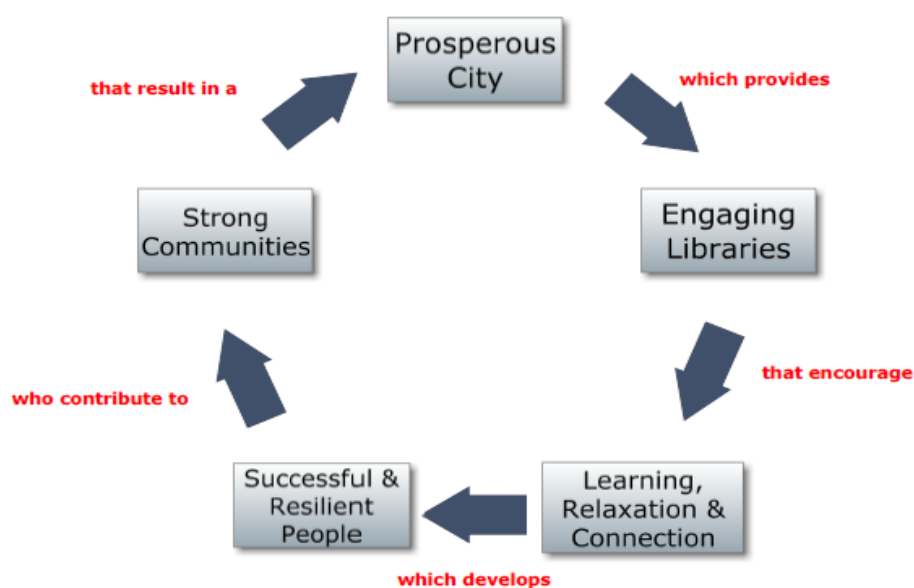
Prosperous City

which provides

Engaging Libraries

that encourage

Learning, Relaxation & Connection

which develops

Successful & Resilient People

who contribute to

Strong Communities

that result in a